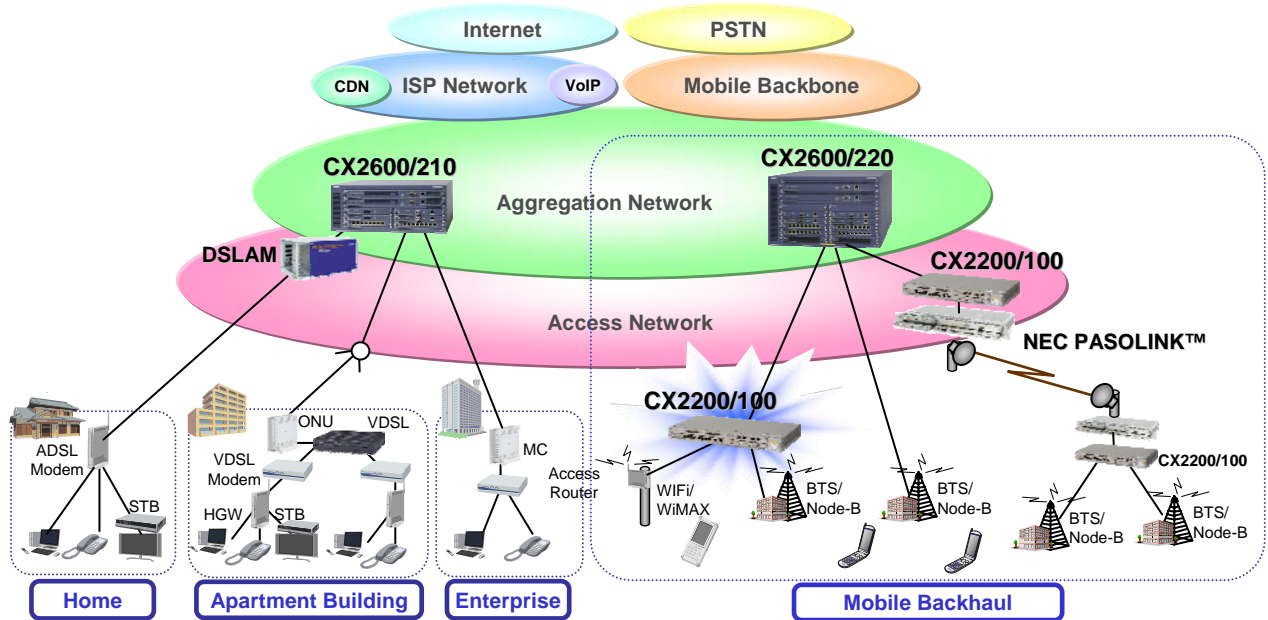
Internet

PSTN

CDN

ISP Network

VoIP

Mobile Backbone

CX2600/210

Aggregation Network

CX2600/220

DSLAM

CX2200/100

Access Network

NEC PASOLINK™

CX2200/100

ADSL Modem

STB

ONU

VDSL

VDSL Modem

HGW

STB

MC

Access Router

WIFi/ WiMAX

BTS/ Node-B

BTS/ Node-B

CX2200/100

BTS/ Node-B

BTS/ Node-B

Home

Apartment Building

Enterprise

Mobile Backhaul